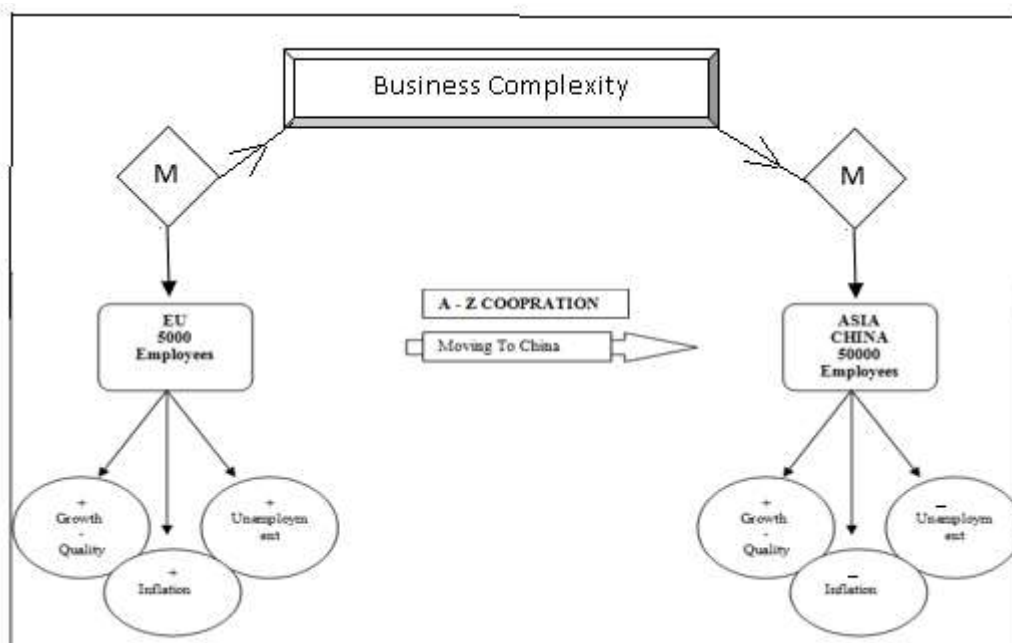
Business Complexity

M

M

EU
5000
Employees

A - Z COOPRATION

Moving To China

ASIA
CHINA
50000
Employees

+
Growth
-
Quality

+
Inflation

+
Unemployment

+
Growth
-
Quality

–
Inflation

–
Unemployment